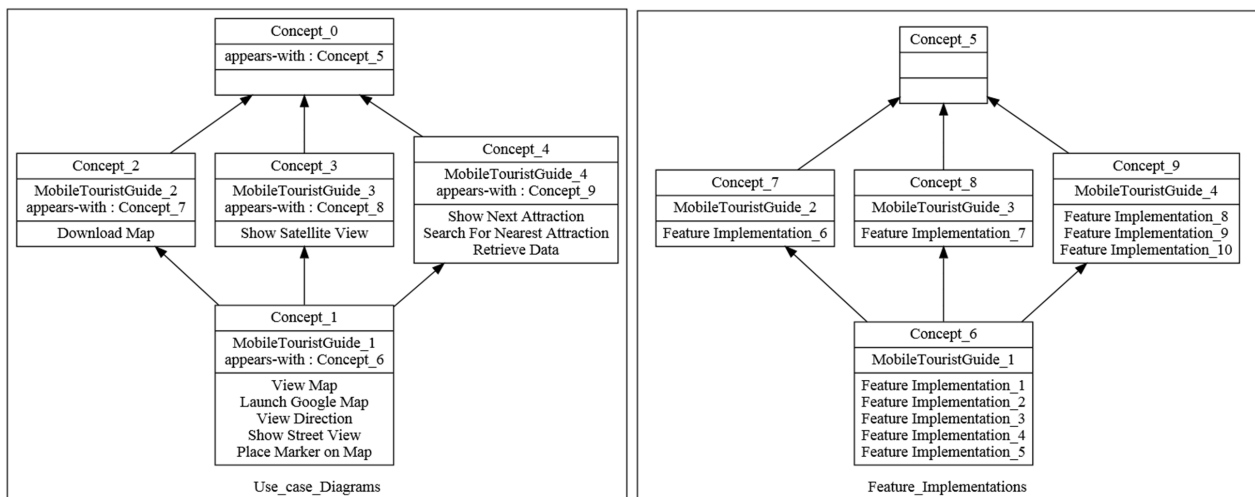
Concept_0
appears-with : Concept_5

Concept_2
MobileTouristGuide_2
appears-with : Concept_7
Download Map

Concept_3
MobileTouristGuide_3
appears-with : Concept_8
Show Satellite View

Concept_4
MobileTouristGuide_4
appears-with : Concept_9
Show Next Attraction
Search For Nearest Attraction
Retrieve Data

Concept_1
MobileTouristGuide_1
appears-with : Concept_6
View Map
Launch Google Map
View Direction
Show Street View
Place Marker on Map

Use_case_Diagrams

Concept_5

Concept_7
MobileTouristGuide_2
Feature Implementation_6

Concept_8
MobileTouristGuide_3
Feature Implementation_7

Concept_9
MobileTouristGuide_4
Feature Implementation_8
Feature Implementation_9
Feature Implementation_10

Concept_6
MobileTouristGuide_1
Feature Implementation_1
Feature Implementation_2
Feature Implementation_3
Feature Implementation_4
Feature Implementation_5

Feature_Implementations